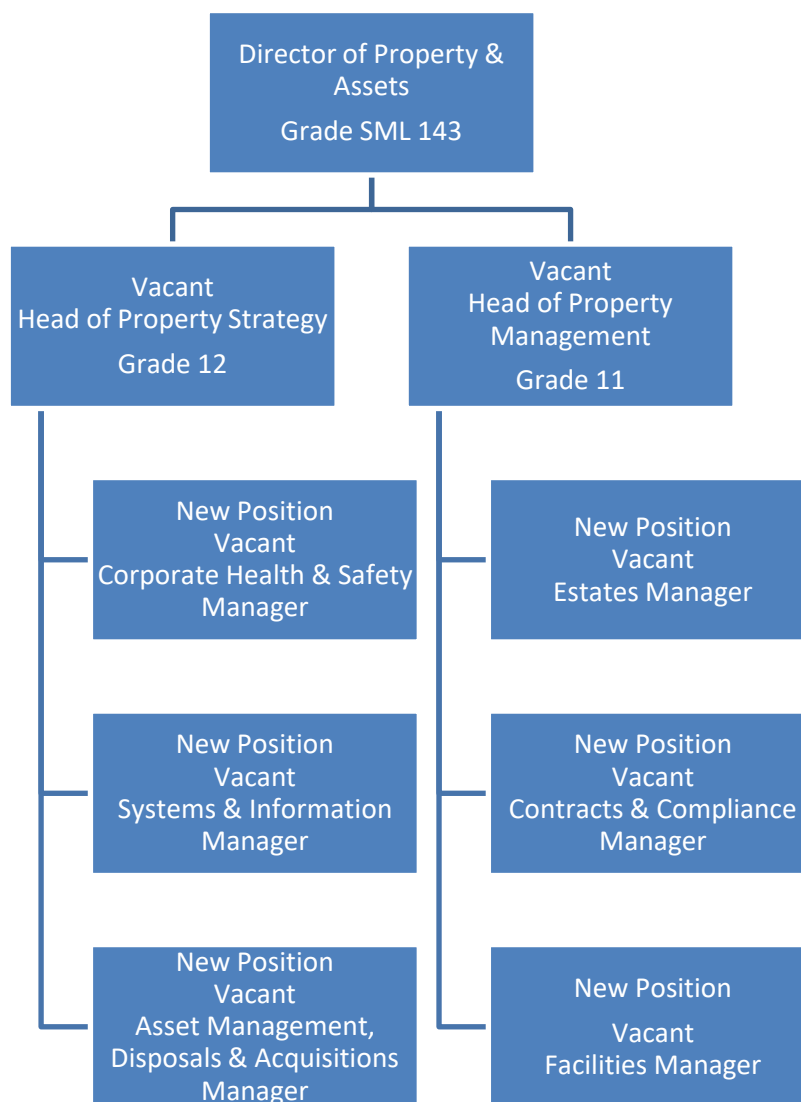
Director of Property & Assets
Grade SML 143

Vacant
Head of Property Strategy
Grade 12

Vacant
Head of Property Management
Grade 11

New Position
Vacant
Corporate Health & Safety Manager

New Position
Vacant
Systems & Information Manager

New Position
Vacant
Asset Management, Disposals & Acquisitions Manager

New Position
Vacant
Estates Manager

New Position
Vacant
Contracts & Compliance Manager

New Position
Vacant
Facilities Manager